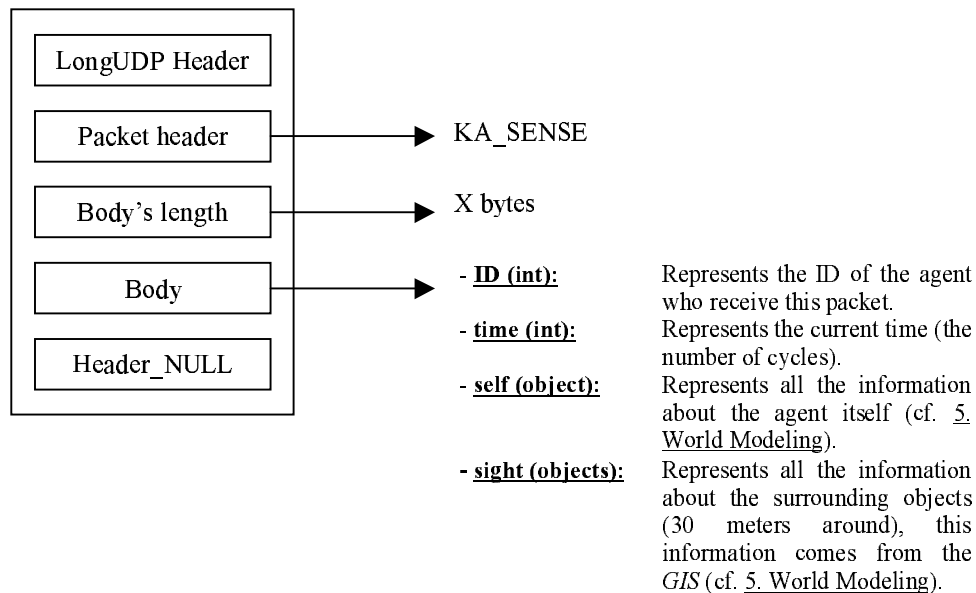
LongUDP Header

Packet header

Body's length

Body

Header_NULL

KA_SENSE

X bytes

- **ID (int):** Represents the ID of the agent who receive this packet.

- **time (int):** Represents the current time (the number of cycles).

- **self (object):** Represents all the information about the agent itself (cf. 5. World Modeling).

- **sight (objects):** Represents all the information about the surrounding objects (30 meters around), this information comes from the *GIS* (cf. 5. World Modeling).